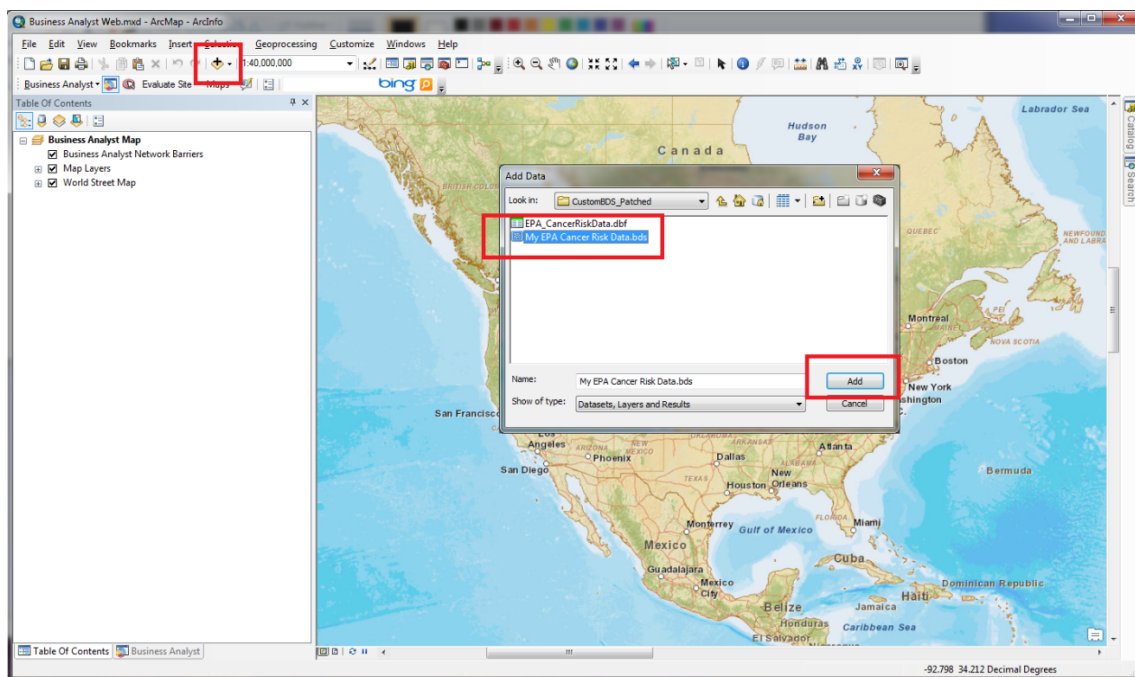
Business Analyst Web.mxd - ArcMap - ArcInfo

File Edit View Bookmarks Insert Selection Geoprocessing Customize Windows Help

1:40,000,000

Business Analyst Evaluate Site Maps

bing

Table Of Contents

Business Analyst Map
Business Analyst Network Barriers
Map Layers
World Street Map

Add Data

Look in: CustomBDS_Patched

EPA_CancerRiskData.dbf
My EPA Cancer Risk Data.bds

Name: My EPA Cancer Risk Data.bds
Add

Show of type: Datasets, Layers and Results
Cancel

Labrador Sea
Hudson Bay
Canada
BRITISH COLU
QUEBEC
NEWFOUND AND LABRA
Montreal
MAINE
NOVA SCOTIA
Boston
New York
shington
San Francisco
Angeles
NEW MEXICO
ARKANSAS
Atlanta
Phoenix
Dallas
San Diego
TEXAS
ALABAMA
Houston
New Orleans
Bermuda
FLORIDA
Monterrey
Gulf of Mexico
Miami
Mexico
Cuba
Guadalajara
Mexico City
Dominican Republic
Haiti
Belize
Jamaica
Honduras
Caribbean Sea
El Salvador

Catalog
Search

Table Of Contents
Business Analyst

-92.798 34.212 Decimal Degrees